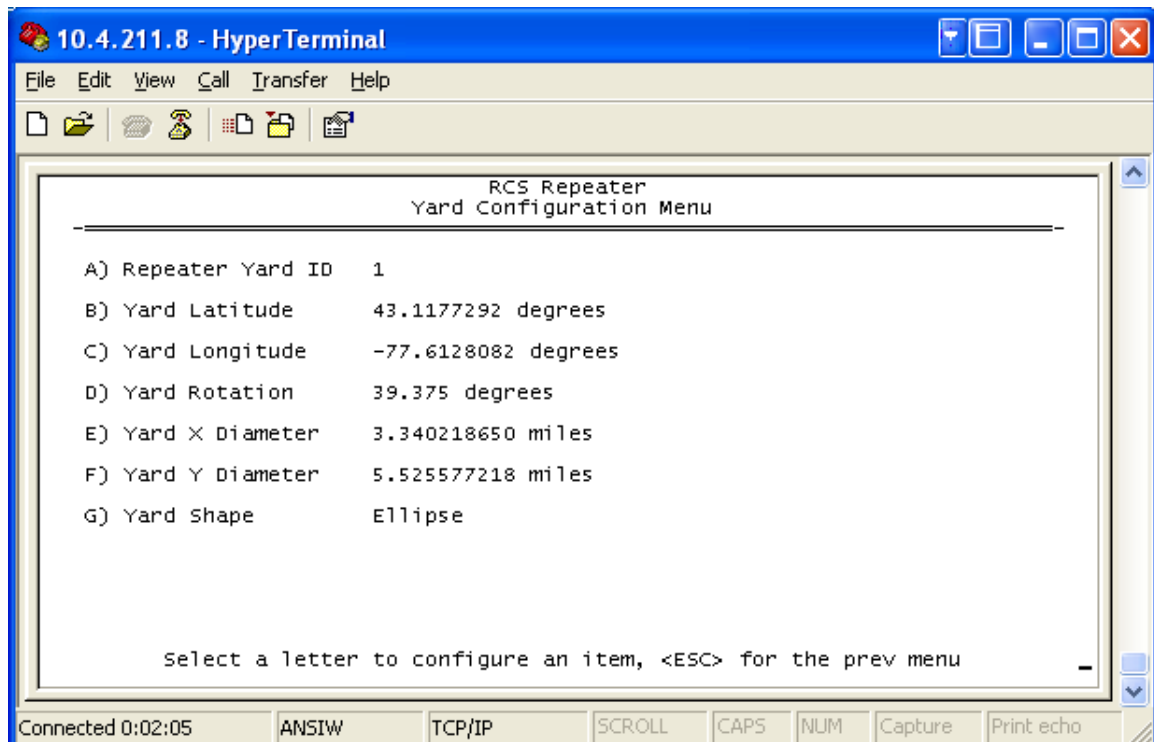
10.4.211.8 - HyperTerminal

File Edit View Call Transfer Help

RCS Repeater
Yard Configuration Menu

A) Repeater Yard ID 1

B) Yard Latitude 43.1177292 degrees

C) Yard Longitude -77.6128082 degrees

D) Yard Rotation 39.375 degrees

E) Yard X Diameter 3.340218650 miles

F) Yard Y Diameter 5.525577218 miles

G) Yard Shape Ellipse

Select a letter to configure an item, <ESC> for the prev menu

Connected 0:02:05 | ANSIW | TCP/IP | SCROLL | CAPS | NUM | Capture | Print echo